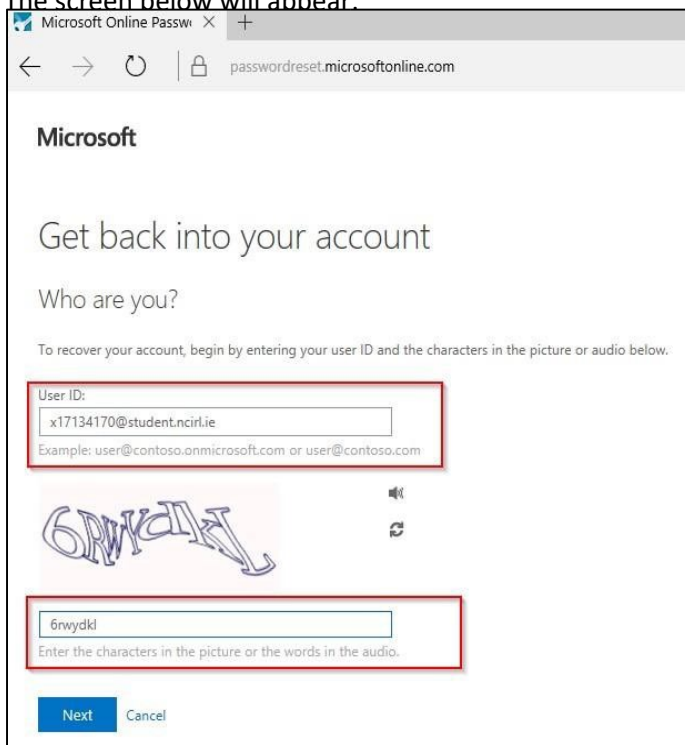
The screen below will appear:

Microsoft Online Passw ×  +

passwordreset.microsoftonline.com

Microsoft

Get back into your account

Who are you?

To recover your account, begin by entering your user ID and the characters in the picture or audio below.

User ID:

x17134170@student.ncirl.ie

Example: user@contoso.onmicrosoft.com or user@contoso.com

6RWYDKL

6rwydkl

Enter the characters in the picture or the words in the audio.

Next Cancel